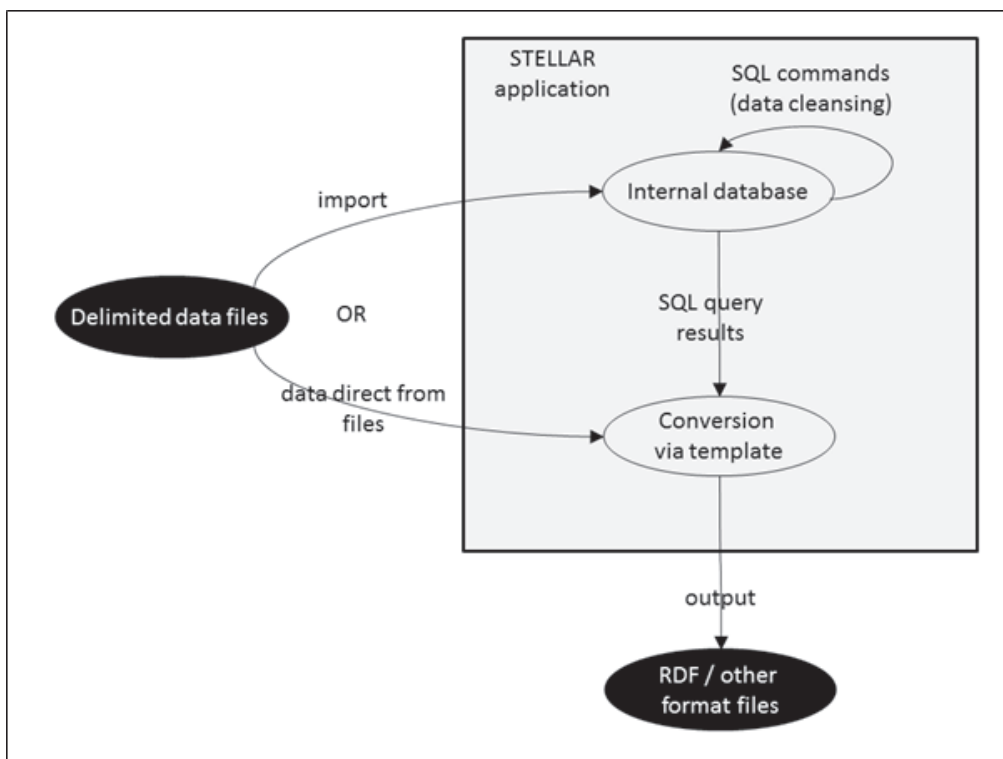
STELLAR application

SQL commands (data cleansing)

import

Internal database

Delimited data files

OR

SQL query results

data direct from files

Conversion via template

output

RDF / other format files